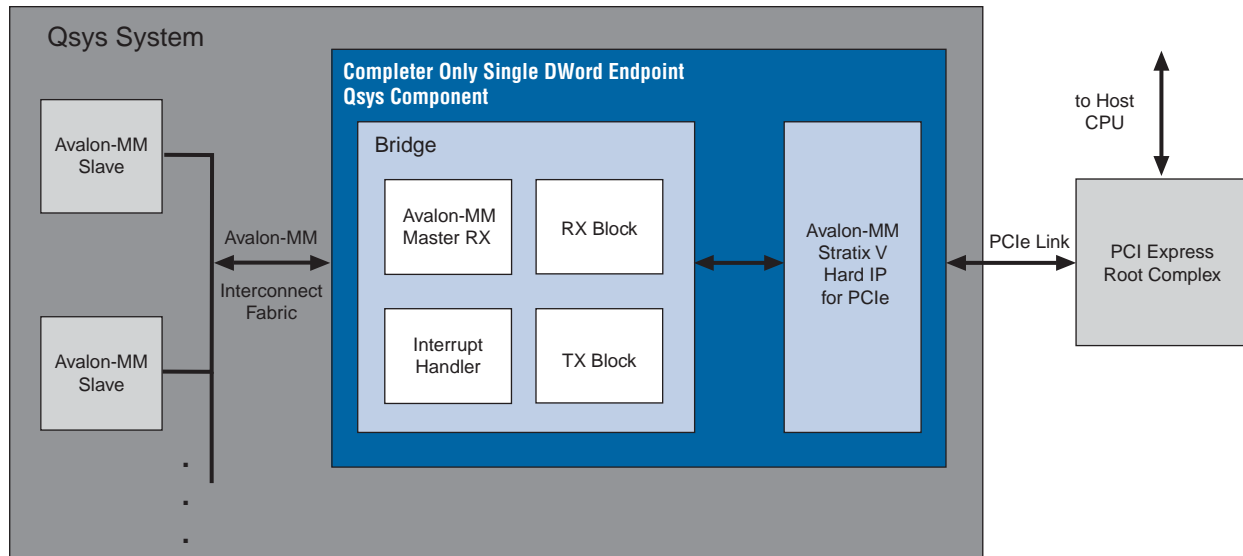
Qsys System

Completer Only Single DWord Endpoint Qsys Component

Avalon-MM Slave

Avalon-MM Slave

Avalon-MM

Interconnect Fabric

Bridge

Avalon-MM Master RX

RX Block

Interrupt Handler

TX Block

Avalon-MM Stratix V Hard IP for PCIe

to Host CPU

PCIe Link

PCI Express Root Complex